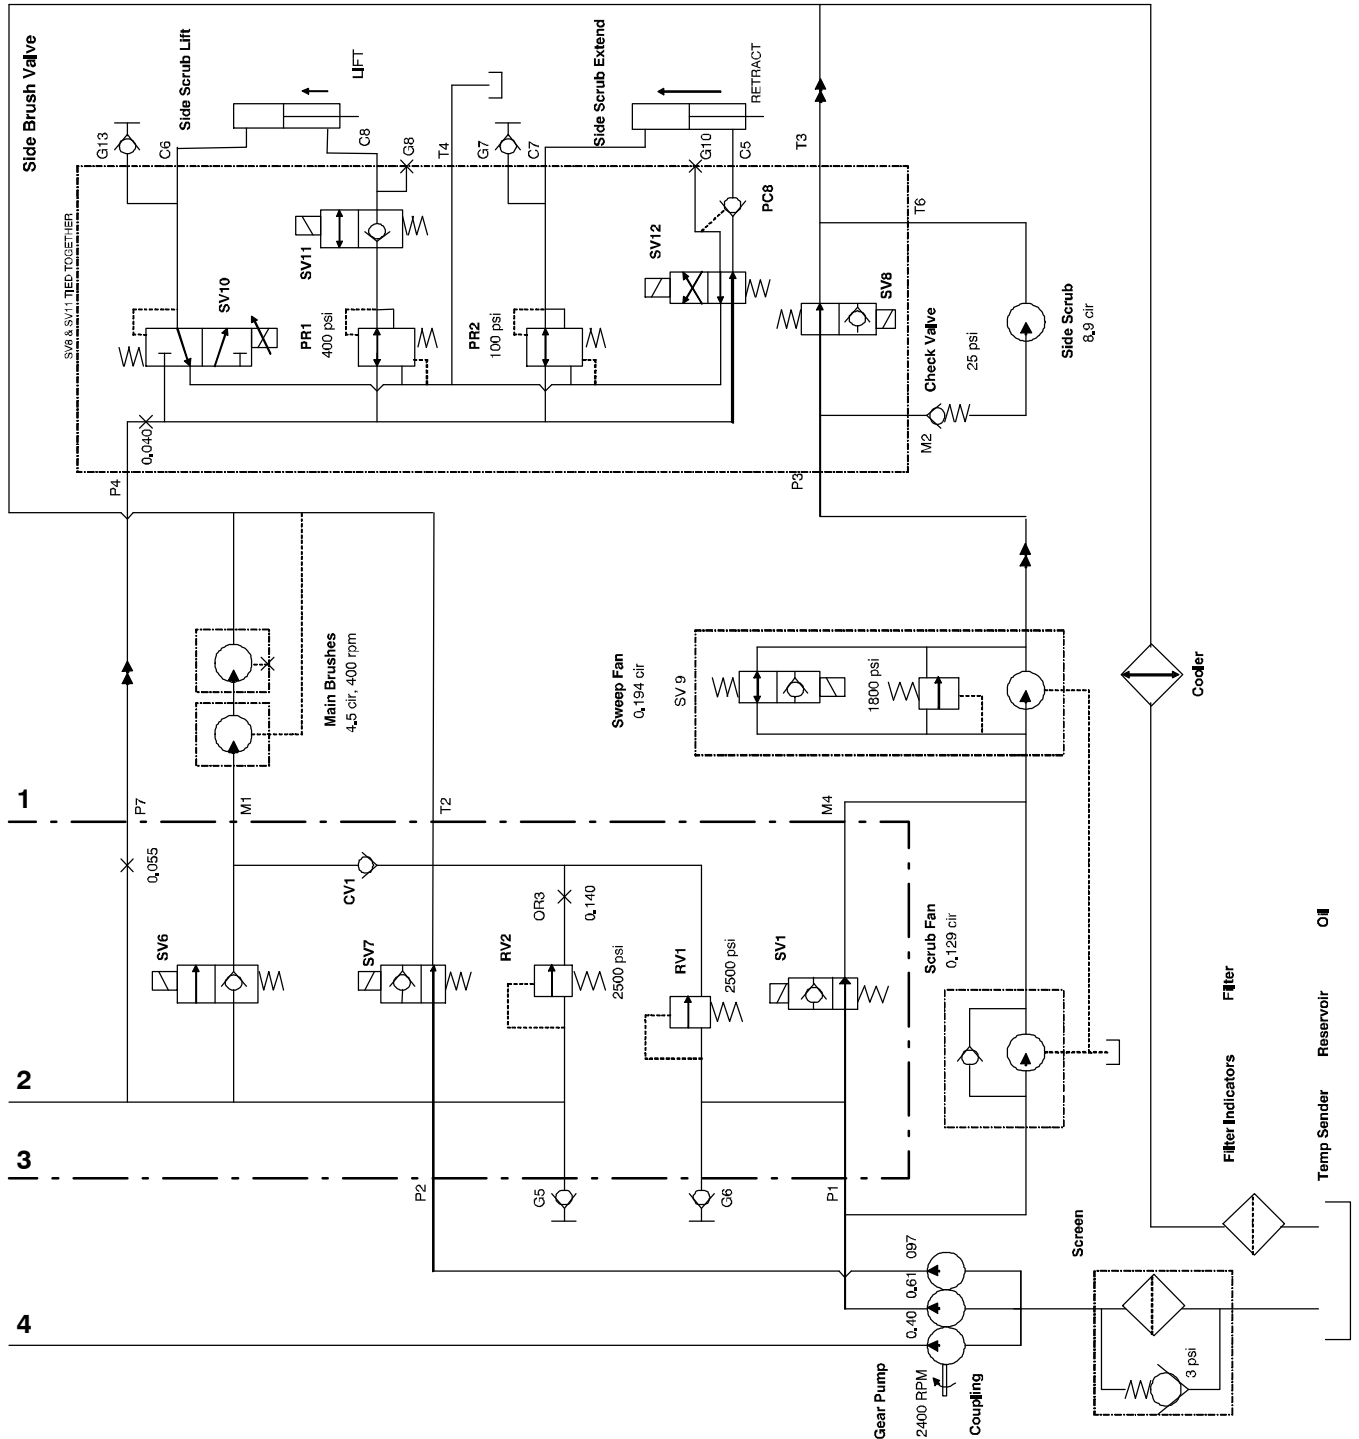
Side Brush Valve
Side Scrub Lift
LIFT
Side Scrub Extend
RETRACT
G13
C6
C8
G8
T4
G7
C7
G10
C5
T3
SV8 & SV11 TIED TOGETHER
SV11
PC8
SV12
T6
SV10
PR1
400 psi
PR2
100 psi
SV8
Check Valve
25 psi
Side Scrub
8.9 cir
0.040
M2
P4
P3
Main Brushes
4.5 cir, 400 rpm
Sweep Fan
0.194 cir
SV 9
1800 psi
Cooler
1
P7
M1
T2
M4
0.055
CV1
OR3
0.140
Scrub Fan
0.129 cir
SV6
SV7
RV2
2500 psi
RV1
2500 psi
SV1
Oil
Filter
Reservoir
Filter Indicators
Temp Sender
2
3
P2
G5
G6
P1
Screen
097
0.61
0.40
4
Gear Pump
2400 RPM
Coupling
3 psi